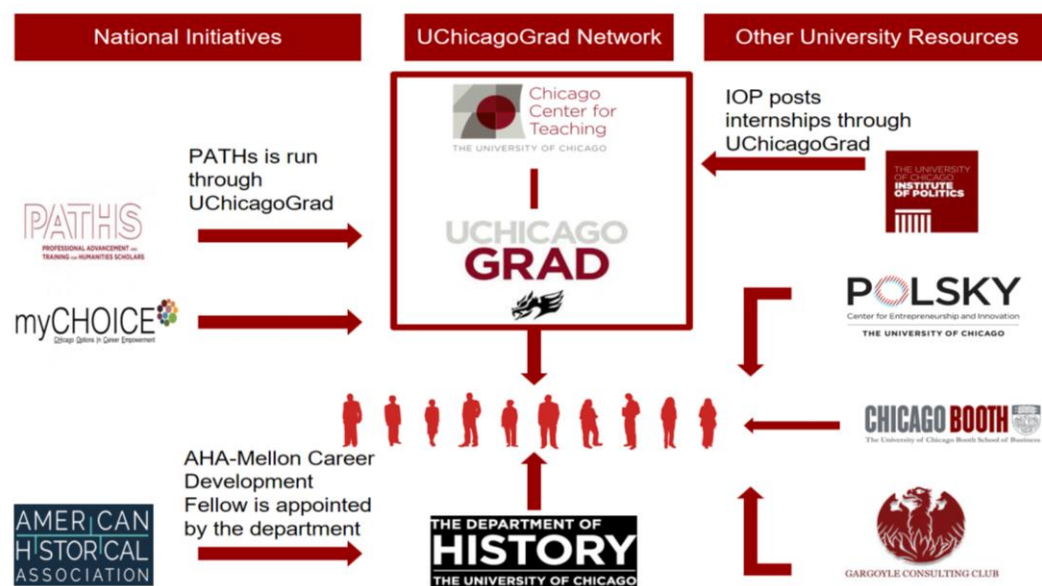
National Initiatives

UChicagoGrad Network

Other University Resources

Chicago Center for Teaching
THE UNIVERSITY OF CHICAGO

UCHICAGO GRAD

IOP posts internships through UChicagoGrad

THE UNIVERSITY OF CHICAGO INSTITUTE OF POLITICS

PATHs is run through UChicagoGrad

PATHS
PROFESSIONAL ADVANCEMENT AND TRAINING FOR HUMANITIES SCHOLARS

myCHOICE
Chicago Options In Career Empowerment

POLSKY
Center for Entrepreneurship and Innovation
THE UNIVERSITY OF CHICAGO

CHICAGO BOOTH
The University of Chicago Booth School of Business

AHA-Mellon Career Development Fellow is appointed by the department

AMERICAN HISTORICAL ASSOCIATION

THE DEPARTMENT OF HISTORY
THE UNIVERSITY OF CHICAGO

GARGOYLE CONSULTING CLUB